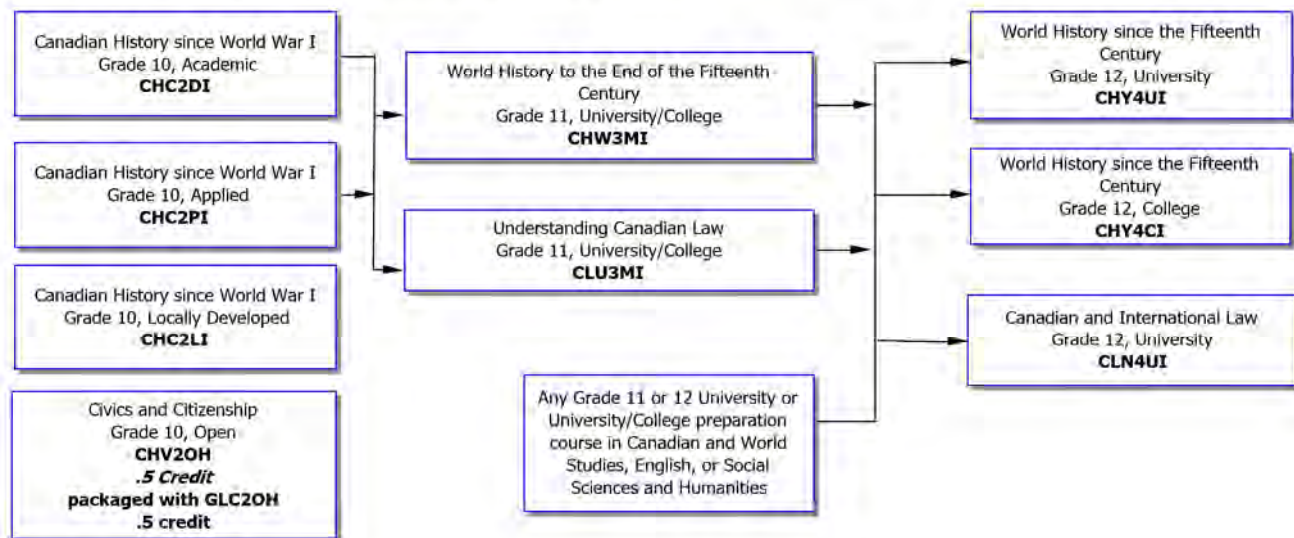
Canadian History since World War I
Grade 10, Academic
**CHC2DI**

Canadian History since World War I
Grade 10, Applied
**CHC2PI**

Canadian History since World War I
Grade 10, Locally Developed
**CHC2LI**

Civics and Citizenship
Grade 10, Open
**CHV2OH**
***.5 Credit***
**packaged with GLC2OH**
**.5 credit**

World History to the End of the Fifteenth Century
Grade 11, University/College
**CHW3MI**

Understanding Canadian Law
Grade 11, University/College
**CLU3MI**

Any Grade 11 or 12 University or University/College preparation course in Canadian and World Studies, English, or Social Sciences and Humanities

World History since the Fifteenth Century
Grade 12, University
**CHY4UI**

World History since the Fifteenth Century
Grade 12, College
**CHY4CI**

Canadian and International Law
Grade 12, University
**CLN4UI**